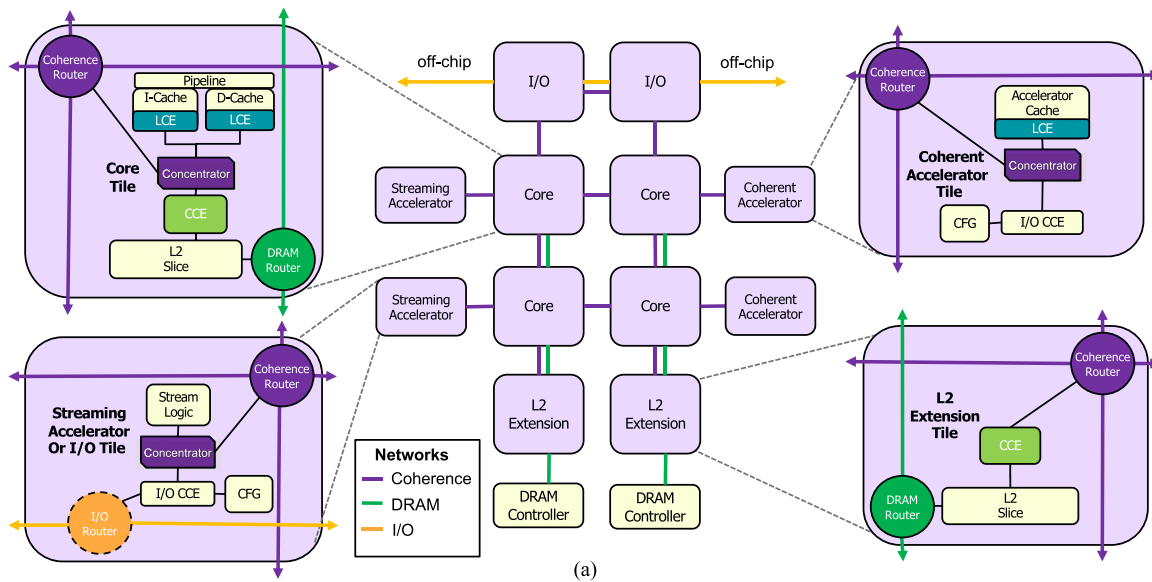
Coherence Router

Pipeline

I-Cache

D-Cache

LCE

LCE

Core Tile

Concentrator

CCE

L2 Slice

DRAM Router

off-chip

I/O

I/O

off-chip

Streaming Accelerator

Core

Core

Coherent Accelerator

Streaming Accelerator

Core

Core

Coherent Accelerator

L2 Extension

L2 Extension

DRAM Controller

DRAM Controller

Coherence Router

Accelerator Cache

LCE

Coherent Accelerator Tile

Concentrator

CFG

I/O CCE

Coherence Router

Stream Logic

Streaming Accelerator Or I/O Tile

Concentrator

I/O CCE

CFG

I/O Router

Networks

Coherence

DRAM

I/O

Coherence Router

L2 Extension Tile

CCE

DRAM Router

L2 Slice

(a)